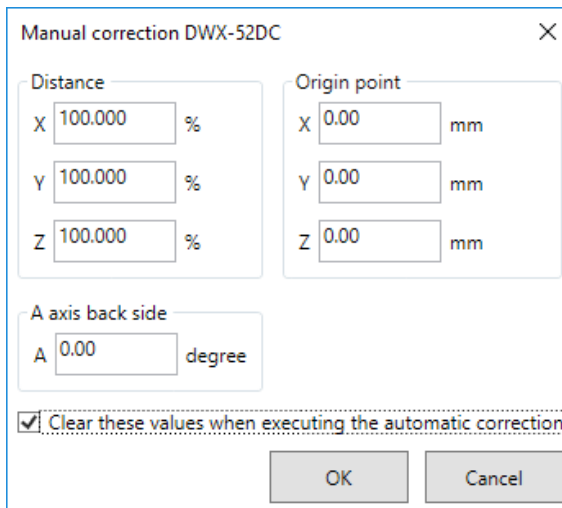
Manual correction DWX-52DC ×

Distance
X 100.000 %
Y 100.000 %
Z 100.000 %

Origin point
X 0.00 mm
Y 0.00 mm
Z 0.00 mm

A axis back side
A 0.00 degree

☑ Clear these values when executing the automatic correction

OK Cancel